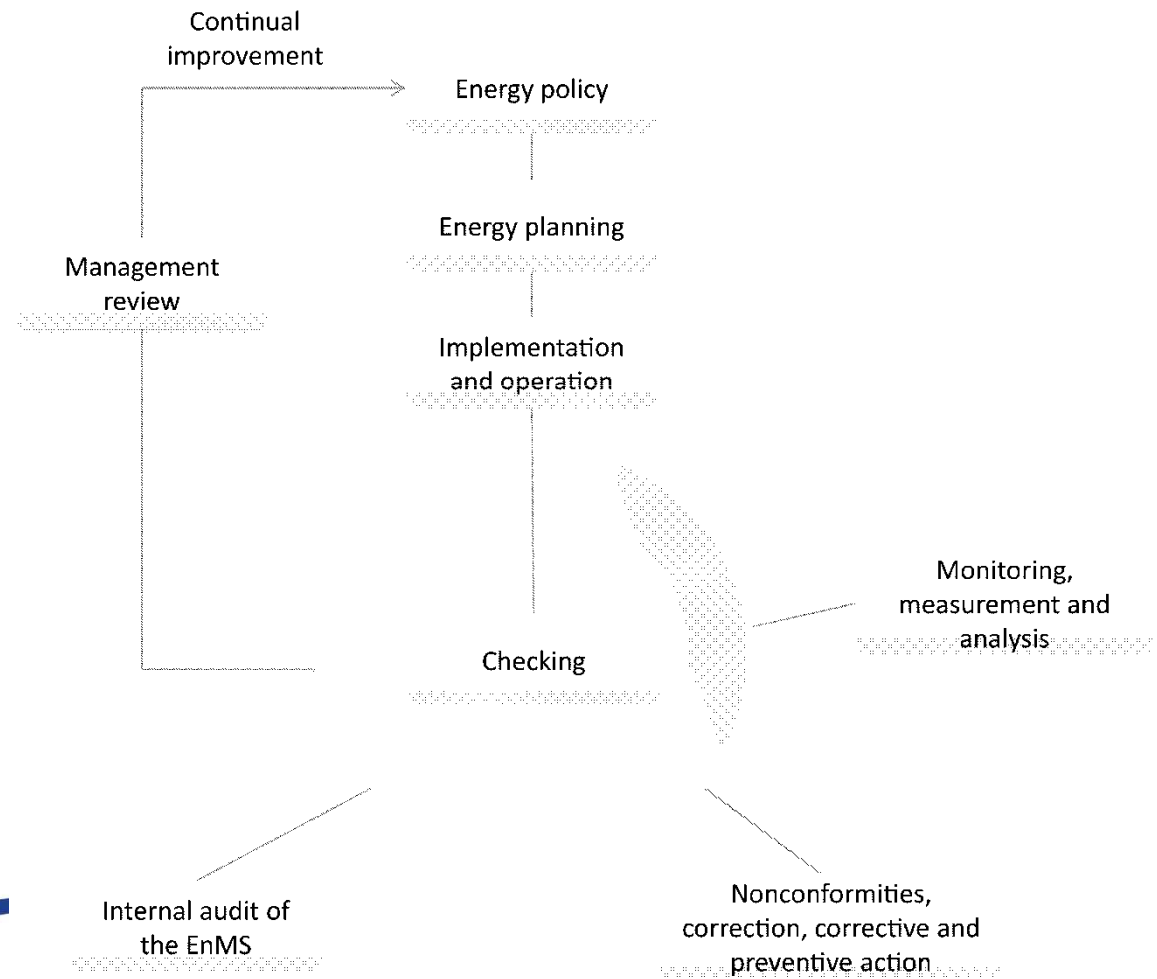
Continual improvement

Energy policy

Energy planning

Management review

Implementation and operation

Monitoring, measurement and analysis

Checking

Internal audit of the EnMS

Nonconformities, correction, corrective and preventive action